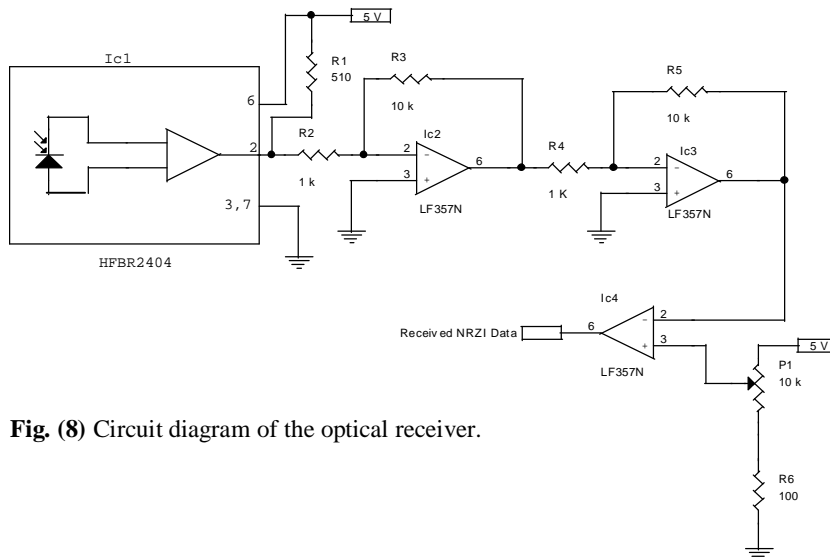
5 V

Ic1

6

R1
510

R3

10 k

R5

10 k

2

R2

2

-

Ic2

6

R4

2

-

Ic3

6

1 k

3

+

1 K

3

+

3,7

LF357N

LF357N

HFBR2404

Ic4

2

-

Received NRZI Data

6

3

+

5 V

LF357N

P1
10 k

Fig. (8) Circuit diagram of the optical receiver.

R6
100